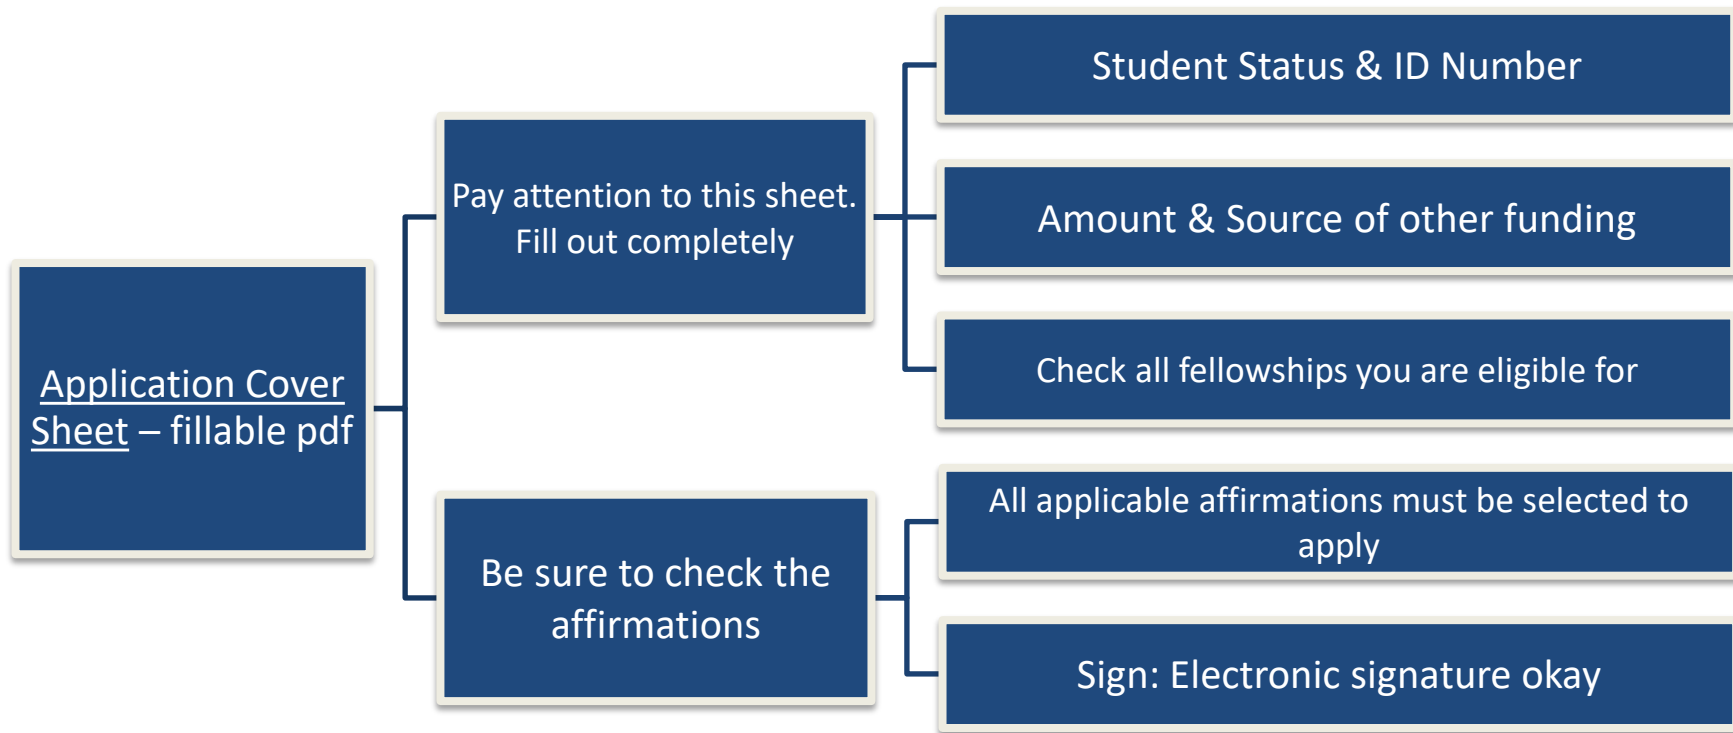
Application Cover Sheet – fillable pdf

Pay attention to this sheet. Fill out completely

Student Status & ID Number

Amount & Source of other funding

Check all fellowships you are eligible for

Be sure to check the affirmations

All applicable affirmations must be selected to apply

Sign: Electronic signature okay